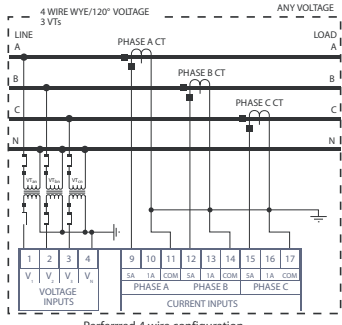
4 WIRE WYE/120° VOLTAGE
3 VTs

ANY VOLTAGE

LINE

LOAD

A

A

PHASE A CT

PHASE B CT

B

B

PHASE C CT

C

C

N

N

VT

VT

VT

1 2 3 4
$V_1$ $V_2$ $V_3$ $V_N$
VOLTAGE INPUTS

9 10 11 12 13 14 15 16 17
5A 1A COM 5A 1A COM 5A 1A COM
PHASE A PHASE B PHASE C
CURRENT INPUTS

Preferred 4-wire configuration